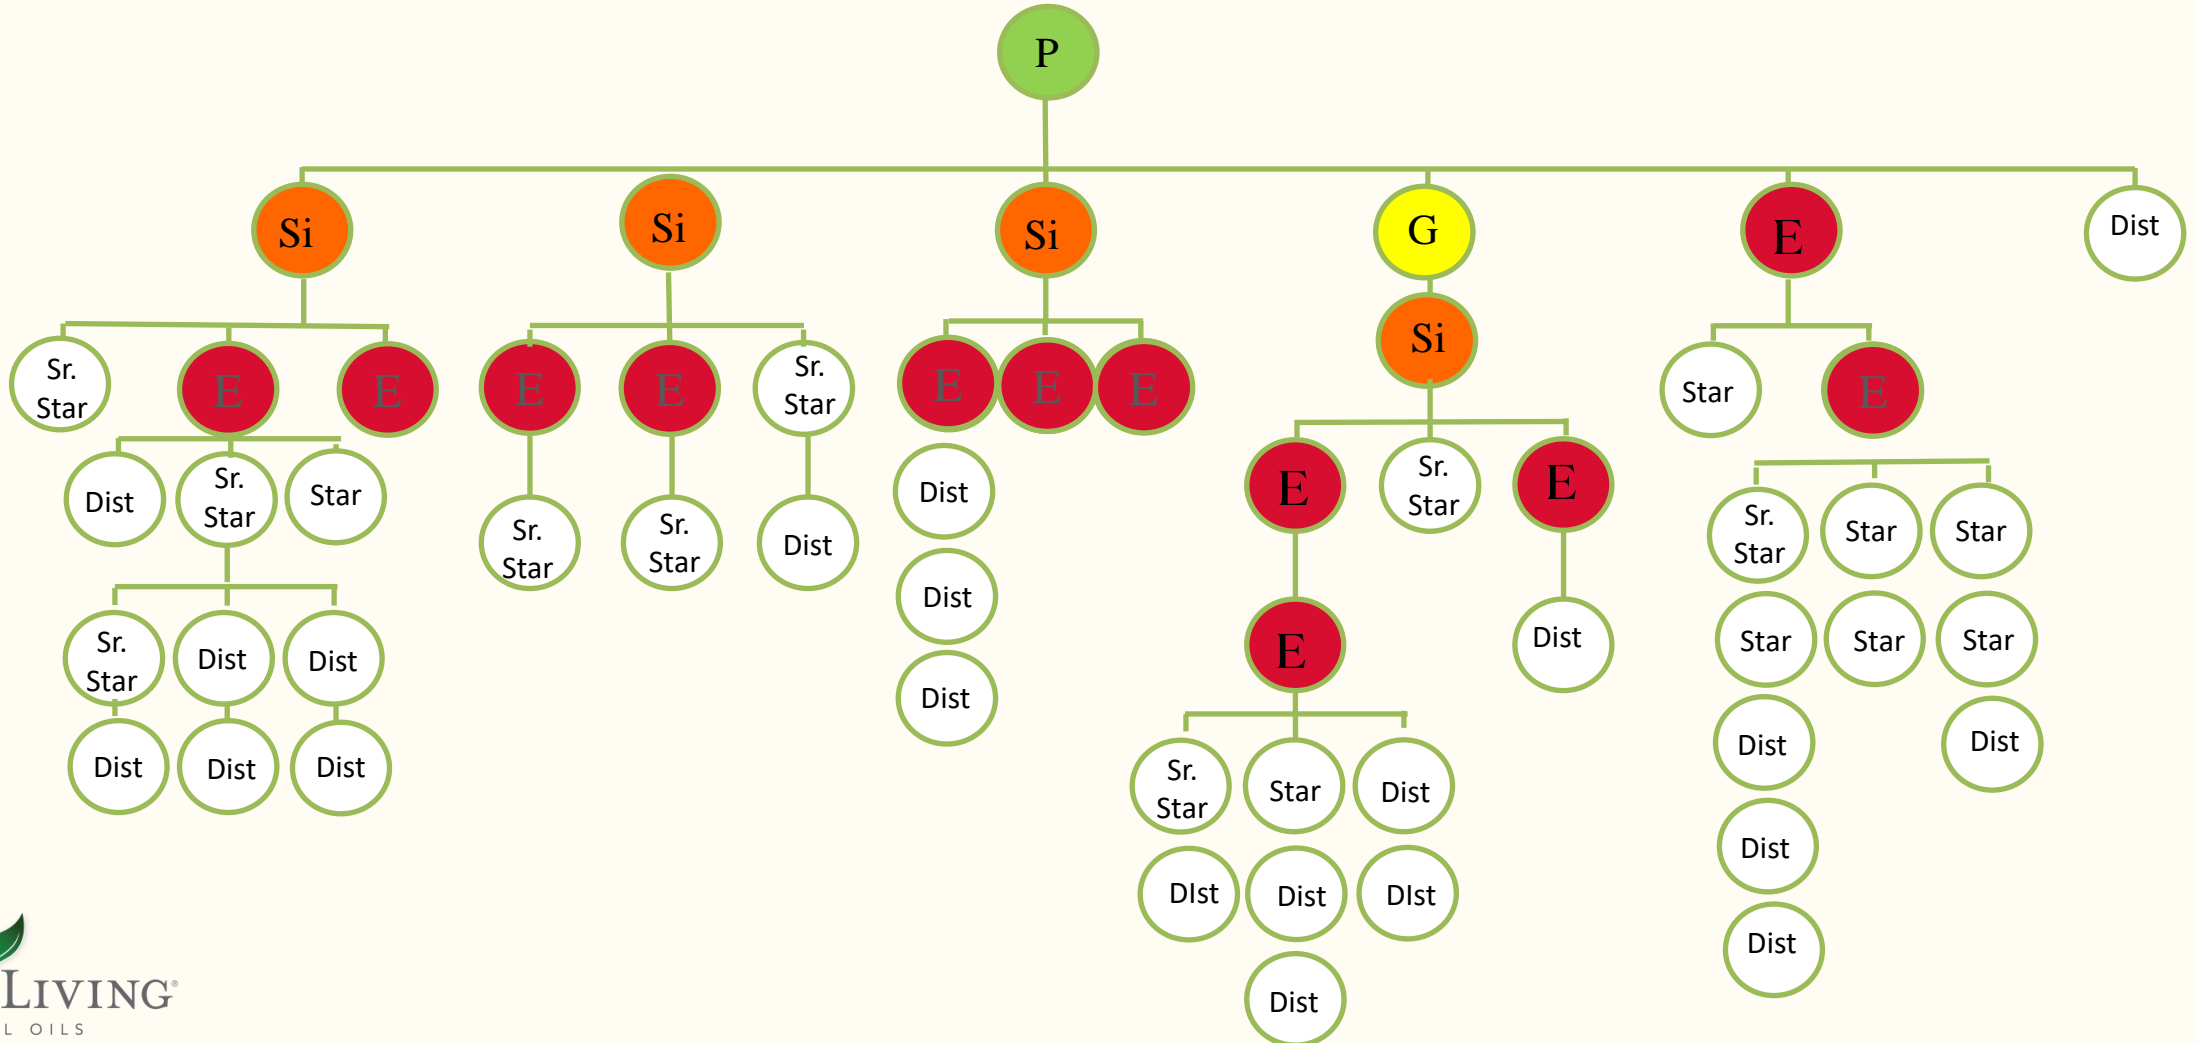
P

Si
Sr. Star
E
Dist
Sr. Star
Star
Sr. Star
Dist
Dist
Dist
Dist
Dist
E

Si
E
Sr. Star
E
Sr. Star
Sr. Star
Dist

Si
E
E
E
Dist
Dist
Dist

G
Si
E
E
Sr. Star
Star
Dist
DIst
Dist
DIst
Dist
Sr. Star
E
Dist

E
Star
E
Sr. Star
Star
Star
Star
Star
Star
Dist
Dist
Dist
Dist

Dist

LIVING®
L OILS